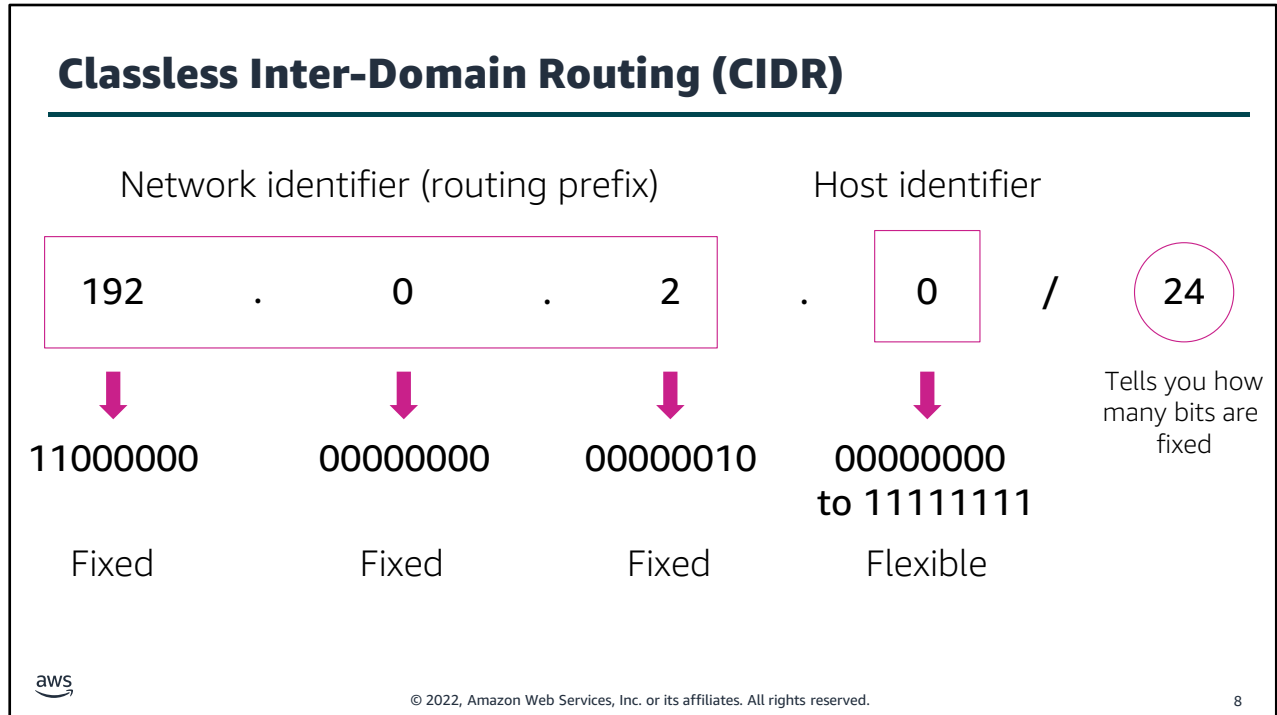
Classless Inter-Domain Routing (CIDR)

Network identifier (routing prefix)

Host identifier

192 . 0 . 2 . 0 / 24

11000000

00000000

00000010

00000000 to 11111111

Tells you how many bits are fixed

Fixed

Fixed

Fixed

Flexible

aws

© 2022, Amazon Web Services, Inc. or its affiliates. All rights reserved.

8